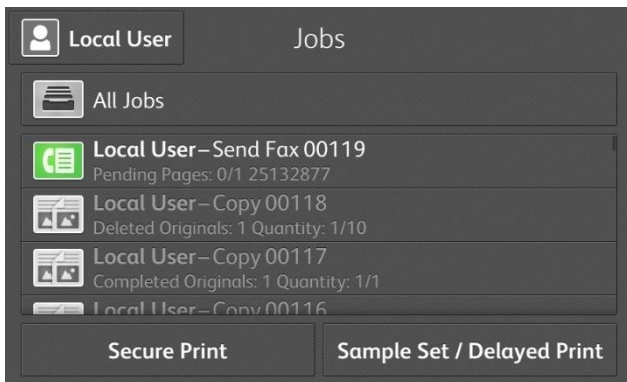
Local User

Jobs

All Jobs

Local User–Send Fax 00119
Pending Pages: 0/1 25132877

Local User–Copy 00118
Deleted Originals: 1 Quantity: 1/10

Local User–Copy 00117
Completed Originals: 1 Quantity: 1/1

Local User–Copy 00116

Secure Print

Sample Set / Delayed Print